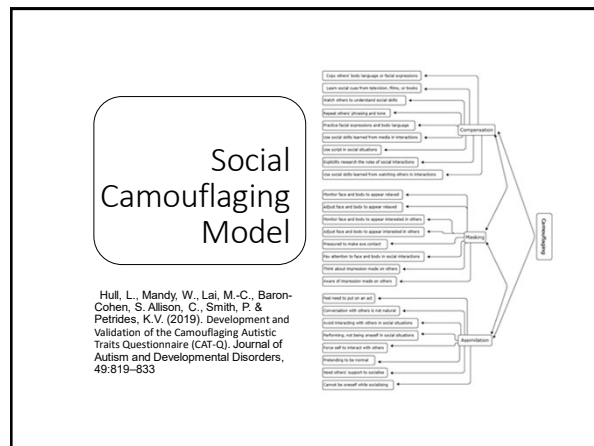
Social Camouflaging Model

Hull, L., Mandy, W., Lai, M.-C., Baron-Cohen, S. Allison, C., Smith, P. & Petrides, K.V. (2019). Development and Validation of the Camouflaging Autistic Traits Questionnaire (CAT-Q). Journal of Autism and Developmental Disorders, 49:819–833

Copy others' body language or facial expressions
Learn social cues from television, films, or books
Watch others to understand social skills
Repeat others' phrasing and tone
Practice facial expressions and body language
Use social skills learned from media in interactions
Use script in social situations
Explicitly research the rules of social interactions
Use social skills learned from watching others in interactions

Compensation

Monitor face and body to appear relaxed
Adjust face and body to appear relaxed
Monitor face and body to appear interested in others
Adjust face and body to appear interested in others
Pressured to make eye contact
Pay attention to face and body in social interactions
Think about impression made on others
Aware of impression made on others

Masking

Feel need to put on an act
Conversation with others is not natural
Avoid interacting with others in social situations
Performing, not being oneself in social situations
Force self to interact with others
Pretending to be normal
Need others' support to socialize
Cannot be oneself while socializing

Assimilation

Camouflaging